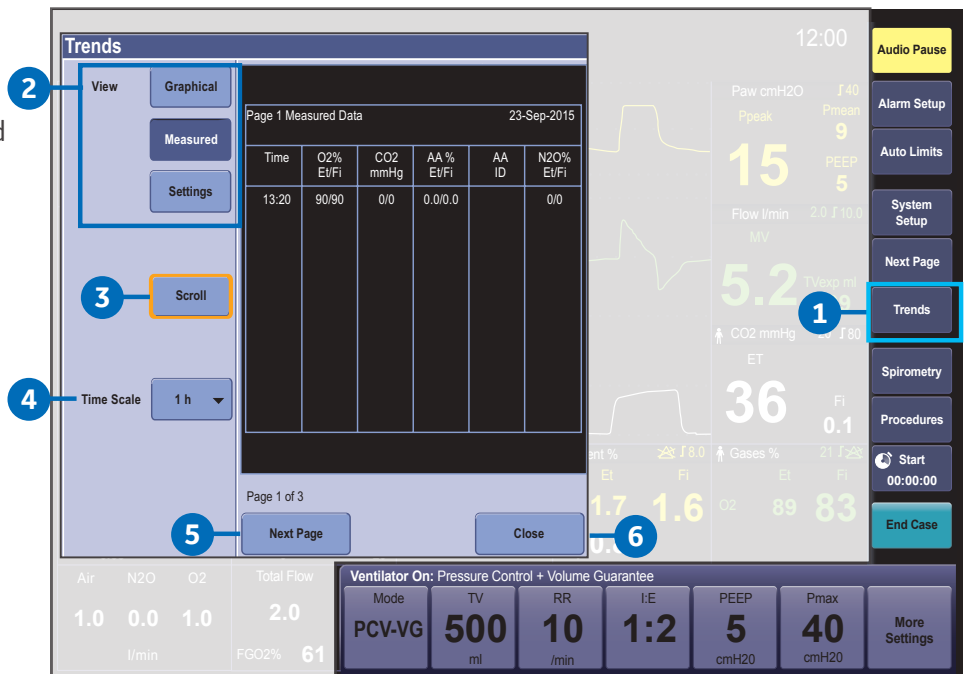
Trends

12:00

View

Graphical

Measured

Settings

Scroll

Time Scale

1 h

Page 1 Measured Data

23-Sep-2015

| Time | O2% Et/Fi | CO2 mmHg | AA % Et/Fi | AA ID | N2O% Et/Fi |
|---|---|---|---|---|---|
| 13:20 | 90/90 | 0/0 | 0.0/0.0 | | 0/0 |

Page 1 of 3

Next Page

Close

Paw cmH2O

40

Ppeak

Pmean

9

15

PEEP

5

Flow l/min

2.0

10.0

MV

5.2

TVexp ml

9

CO2 mmHg

20

80

ET

36

Fi

0.1

ent %

8.0

Et

Fi

1.7

1.6

Gases %

21

Et

Fi

O2

89

83

Audio Pause

Alarm Setup

Auto Limits

System Setup

Next Page

Trends

Spirometry

Procedures

Start

00:00:00

End Case

Air

N2O

O2

1.0

0.0

1.0

l/min

Total Flow

2.0

FGO2%

61

Ventilator On: Pressure Control + Volume Guarantee

Mode

PCV-VG

TV

500

ml

RR

10

/min

I:E

1:2

PEEP

5

cmH20

Pmax

40

cmH20

More Settings

1

2

3

4

5

6